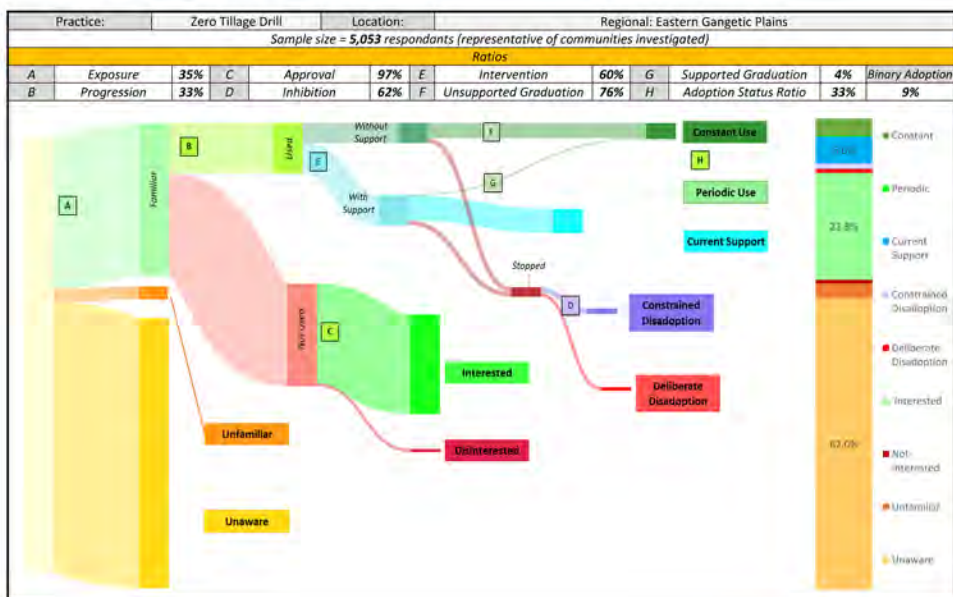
| Practice: | Zero Tillage Drill | Location: | Regional: Eastern Gangetic Plains |
|---|---|---|---|

Sample size = **5,053** respondants (representative of communities investigated)

Ratios

| A | Exposure | 35% | C | Approval | 97% | E | Intervention | 60% | G | Supported Graduation | 4% | Binary Adoption |
|---|---|---|---|---|---|---|---|---|---|---|---|---|
| B | Progression | 33% | D | Inhibition | 62% | F | Unsupported Graduation | 76% | H | Adoption Status Ratio | 33% | 9% |

A

Familiar

B

Used

E

Without Support

F

With Support

G

Not Used

C

Stopped

D

Constant Use

H

Periodic Use

Current Support

Constrained Disadoption

Interested

Deliberate Disadoption

Unfamiliar

Uninterested

Unaware

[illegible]

21.8%

62.0%

Constant

Periodic

Current Support

Constrained Disadoption

Deliberate Disadoption

Interested

Not-interested

Unfamiliar

Unaware